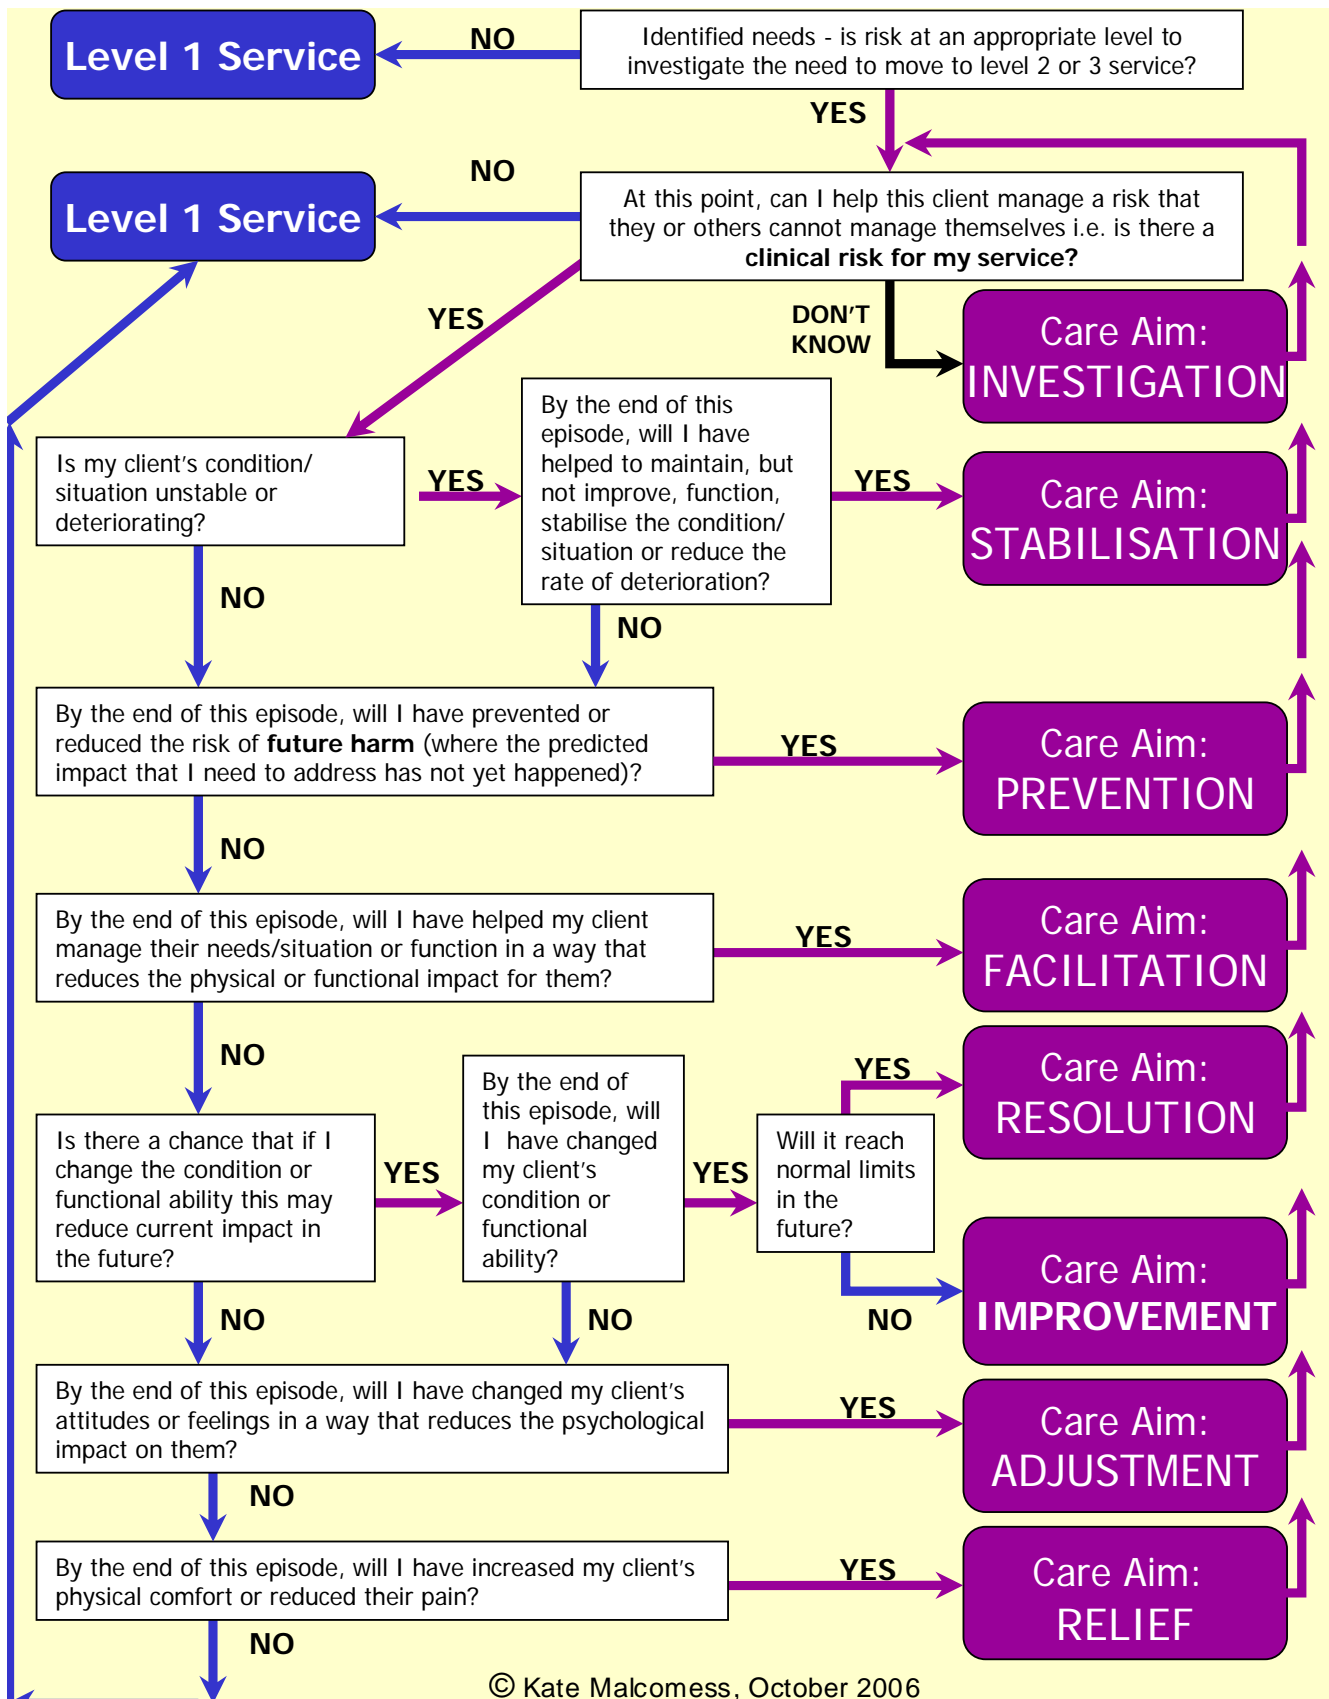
Level 1 Service

NO

Identified needs - is risk at an appropriate level to investigate the need to move to level 2 or 3 service?

YES

Level 1 Service

NO

At this point, can I help this client manage a risk that they or others cannot manage themselves i.e. is there a **clinical risk for my service?**

YES

DON'T KNOW

Care Aim: INVESTIGATION

Is my client's condition/ situation unstable or deteriorating?

YES

By the end of this episode, will I have helped to maintain, but not improve, function, stabilise the condition/ situation or reduce the rate of deterioration?

YES

Care Aim: STABILISATION

NO

NO

By the end of this episode, will I have prevented or reduced the risk of **future harm** (where the predicted impact that I need to address has not yet happened)?

YES

Care Aim: PREVENTION

NO

By the end of this episode, will I have helped my client manage their needs/situation or function in a way that reduces the physical or functional impact for them?

YES

Care Aim: FACILITATION

NO

Is there a chance that if I change the condition or functional ability this may reduce current impact in the future?

YES

By the end of this episode, will I have changed my client's condition or functional ability?

YES

Will it reach normal limits in the future?

YES

Care Aim: RESOLUTION

NO

Care Aim: IMPROVEMENT

NO

NO

By the end of this episode, will I have changed my client's attitudes or feelings in a way that reduces the psychological impact on them?

YES

Care Aim: ADJUSTMENT

NO

By the end of this episode, will I have increased my client's physical comfort or reduced their pain?

YES

Care Aim: RELIEF

NO

© Kate Malcomess, October 2006